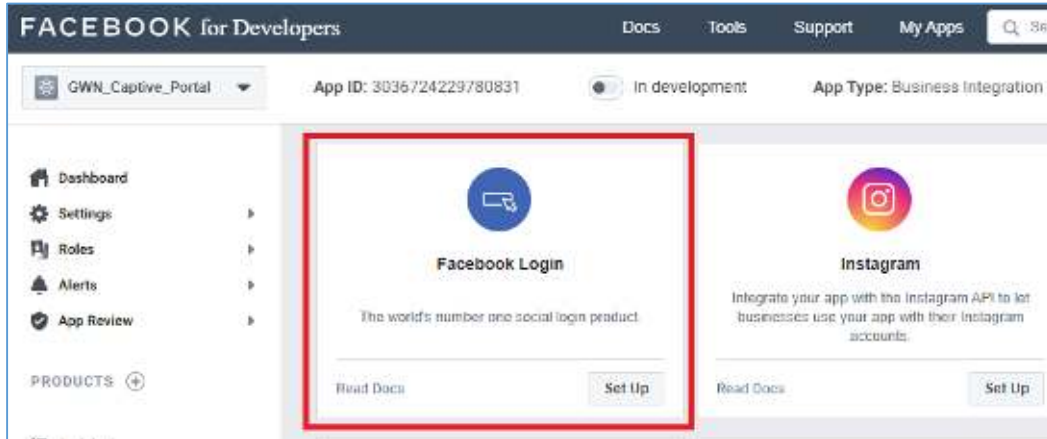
FACEBOOK for Developers

Docs Tools Support My Apps Q Se

GWN_Captive_Portal

App ID: 3036724229780831

In development

App Type: Business Integration

Dashboard

Settings

Roles

Alerts

App Review

PRODUCTS

Facebook Login

The world's number one social login product.

Read Docs

Set Up

Instagram

Integrate your app with the Instagram API to let businesses use your app with their Instagram accounts.

Read Docs

Set Up